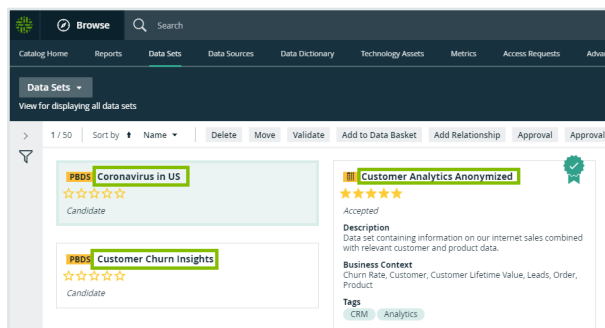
Browse Search

Catalog Home Reports Data Sets Data Sources Data Dictionary Technology Assets Metrics Access Requests Advar

Data Sets
View for displaying all data sets

1 / 50 Sort by Name Delete Move Validate Add to Data Basket Add Relationship Approval Approval

PBDS Coronavirus in US
Candidate

PBDS Customer Churn Insights
Candidate

Customer Analytics Anonymized
Accepted

Description
Data set containing information on our internet sales combined with relevant customer and product data.

Business Context
Churn Rate, Customer, Customer Lifetime Value, Leads, Order, Product

Tags
CRM Analytics